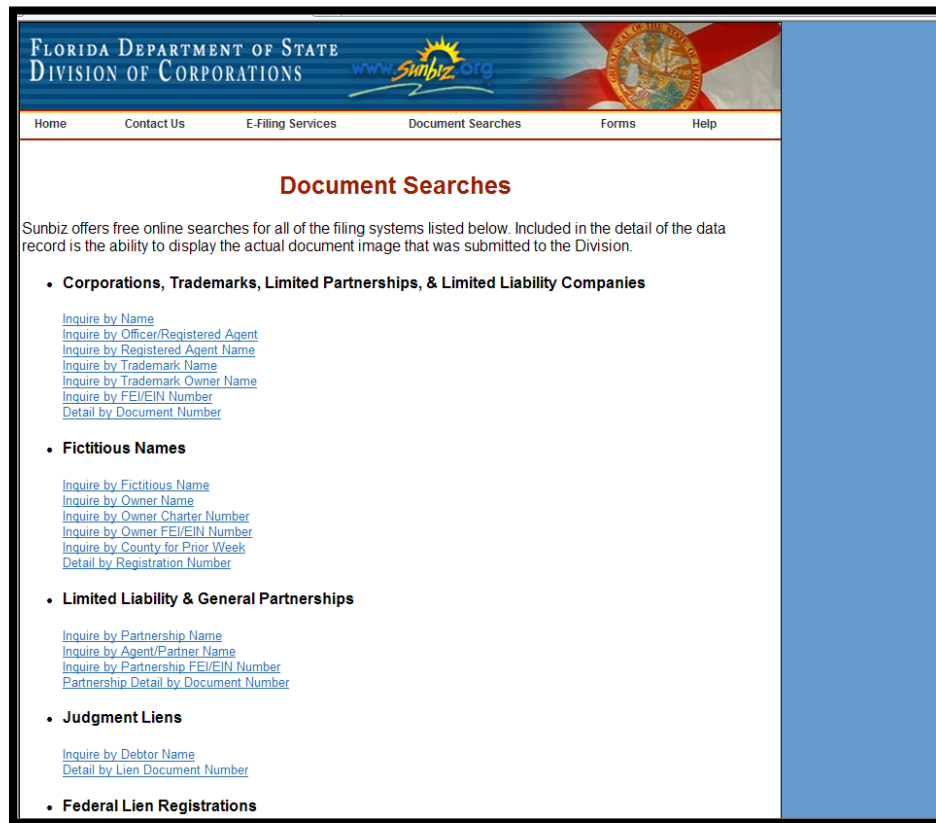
Florida Department of State
Division of Corporations

www.sunbiz.org

Home Contact Us E-Filing Services Document Searches Forms Help

Document Searches

Sunbiz offers free online searches for all of the filing systems listed below. Included in the detail of the data record is the ability to display the actual document image that was submitted to the Division.

- Corporations, Trademarks, Limited Partnerships, & Limited Liability Companies

Inquire by Name
Inquire by Officer/Registered Agent
Inquire by Registered Agent Name
Inquire by Trademark Name
Inquire by Trademark Owner Name
Inquire by FEI/EIN Number
Detail by Document Number

- Fictitious Names

Inquire by Fictitious Name
Inquire by Owner Name
Inquire by Owner Charter Number
Inquire by Owner FEI/EIN Number
Inquire by County for Prior Week
Detail by Registration Number

- Limited Liability & General Partnerships

Inquire by Partnership Name
Inquire by Agent/Partner Name
Inquire by Partnership FEI/EIN Number
Partnership Detail by Document Number

- Judgment Liens

Inquire by Debtor Name
Detail by Lien Document Number

- Federal Lien Registrations